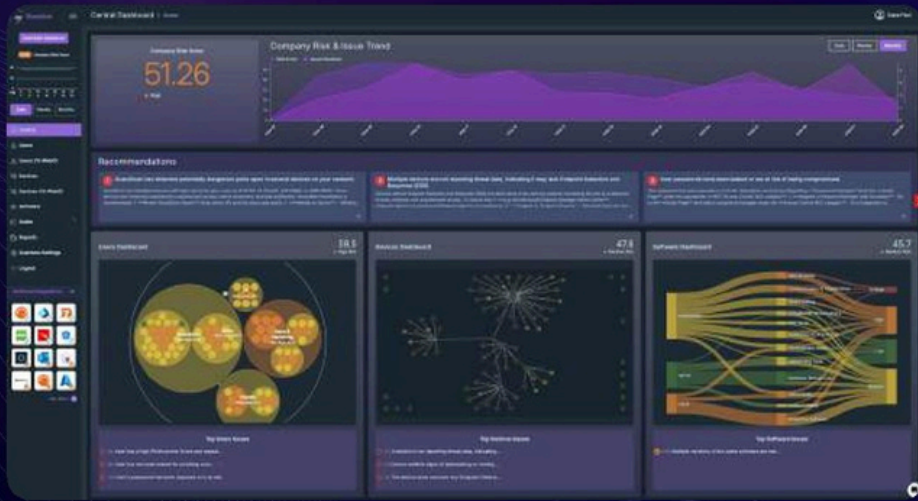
Central Dashboard

Company Risk Score

51.26

Company Risk & Issue Trend

Recommendations

Users Dashboard

39.5

Devices Dashboard

47.8

Software Dashboard

45.7

Top Users Issues

Top Devices Issues

Top Software Issues

Users

Devices

Software

Audits

Reports

Logout